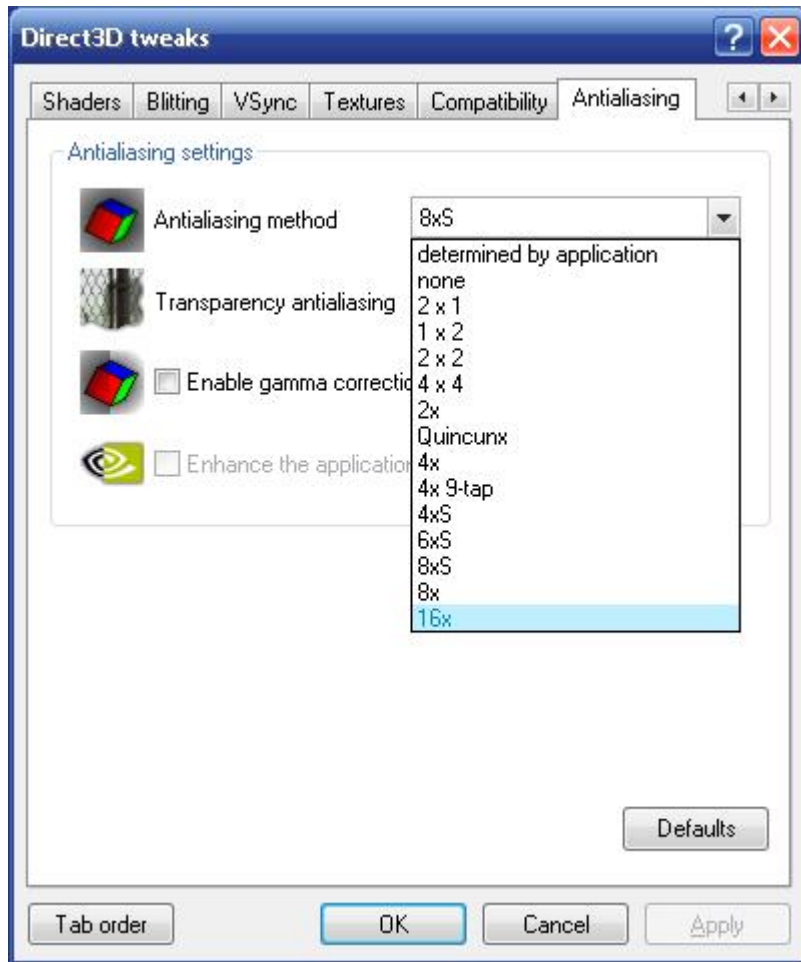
Direct3D tweaks

Shaders | Blitting | VSync | Textures | Compatibility | Antialiasing

Antialiasing settings

Antialiasing method 8xS

determined by application
none
2 x 1
1 x 2
2 x 2
4 x 4
2x
Quincunx
4x
4x 9-tap
4xS
6xS
8xS
8x
16x

Transparency antialiasing

Enable gamma correctio

Enhance the applicatio

Defaults

Tab order OK Cancel Apply